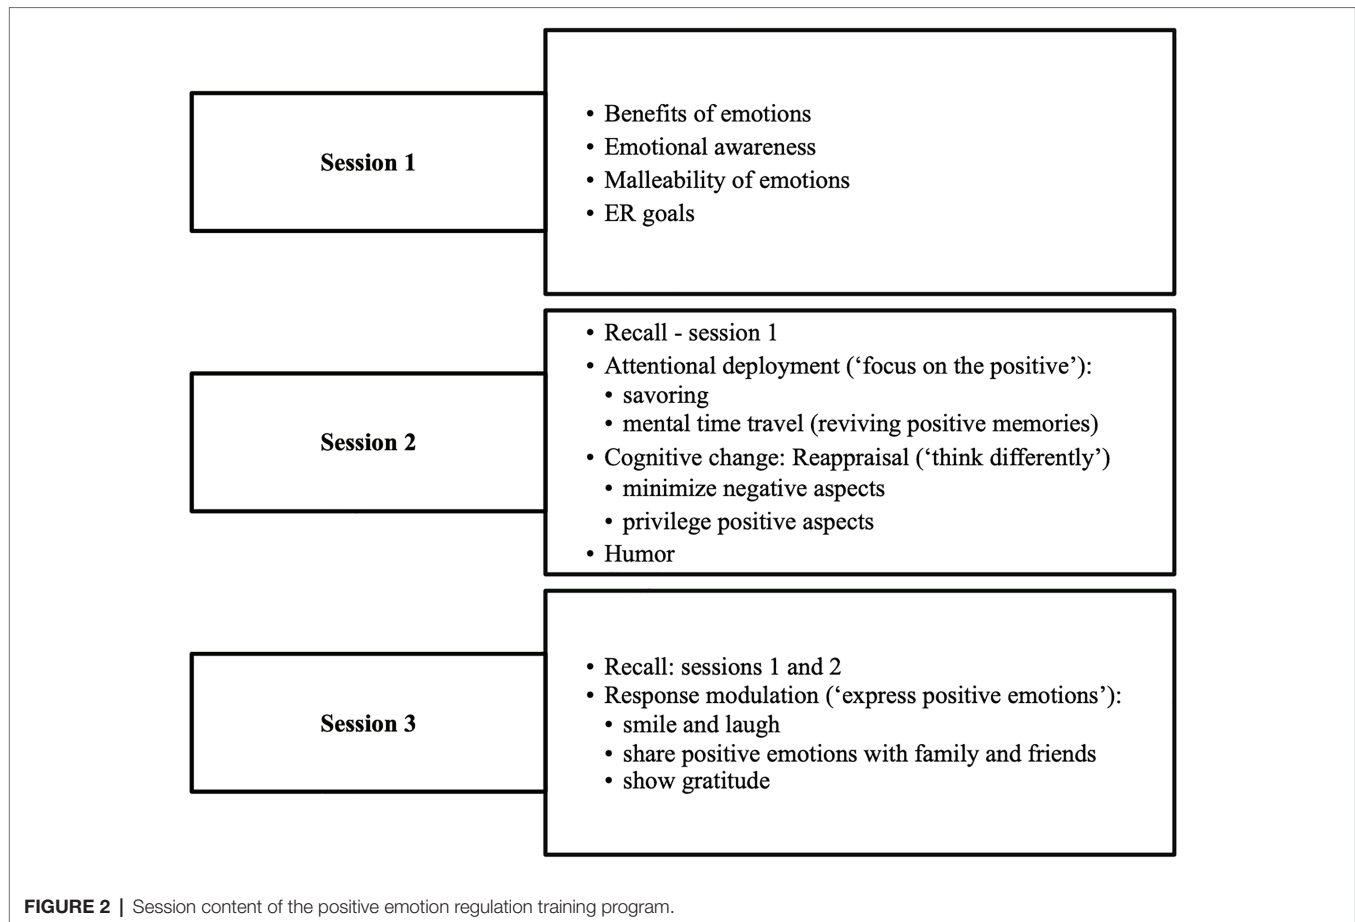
Session 1

• Benefits of emotions
• Emotional awareness
• Malleability of emotions
• ER goals

Session 2

• Recall - session 1
• Attentional deployment ('focus on the positive'):
  • savoring
  • mental time travel (reviving positive memories)
• Cognitive change: Reappraisal ('think differently')
  • minimize negative aspects
  • privilege positive aspects
• Humor

Session 3

• Recall: sessions 1 and 2
• Response modulation ('express positive emotions'):
  • smile and laugh
  • share positive emotions with family and friends
  • show gratitude

FIGURE 2 | Session content of the positive emotion regulation training program.